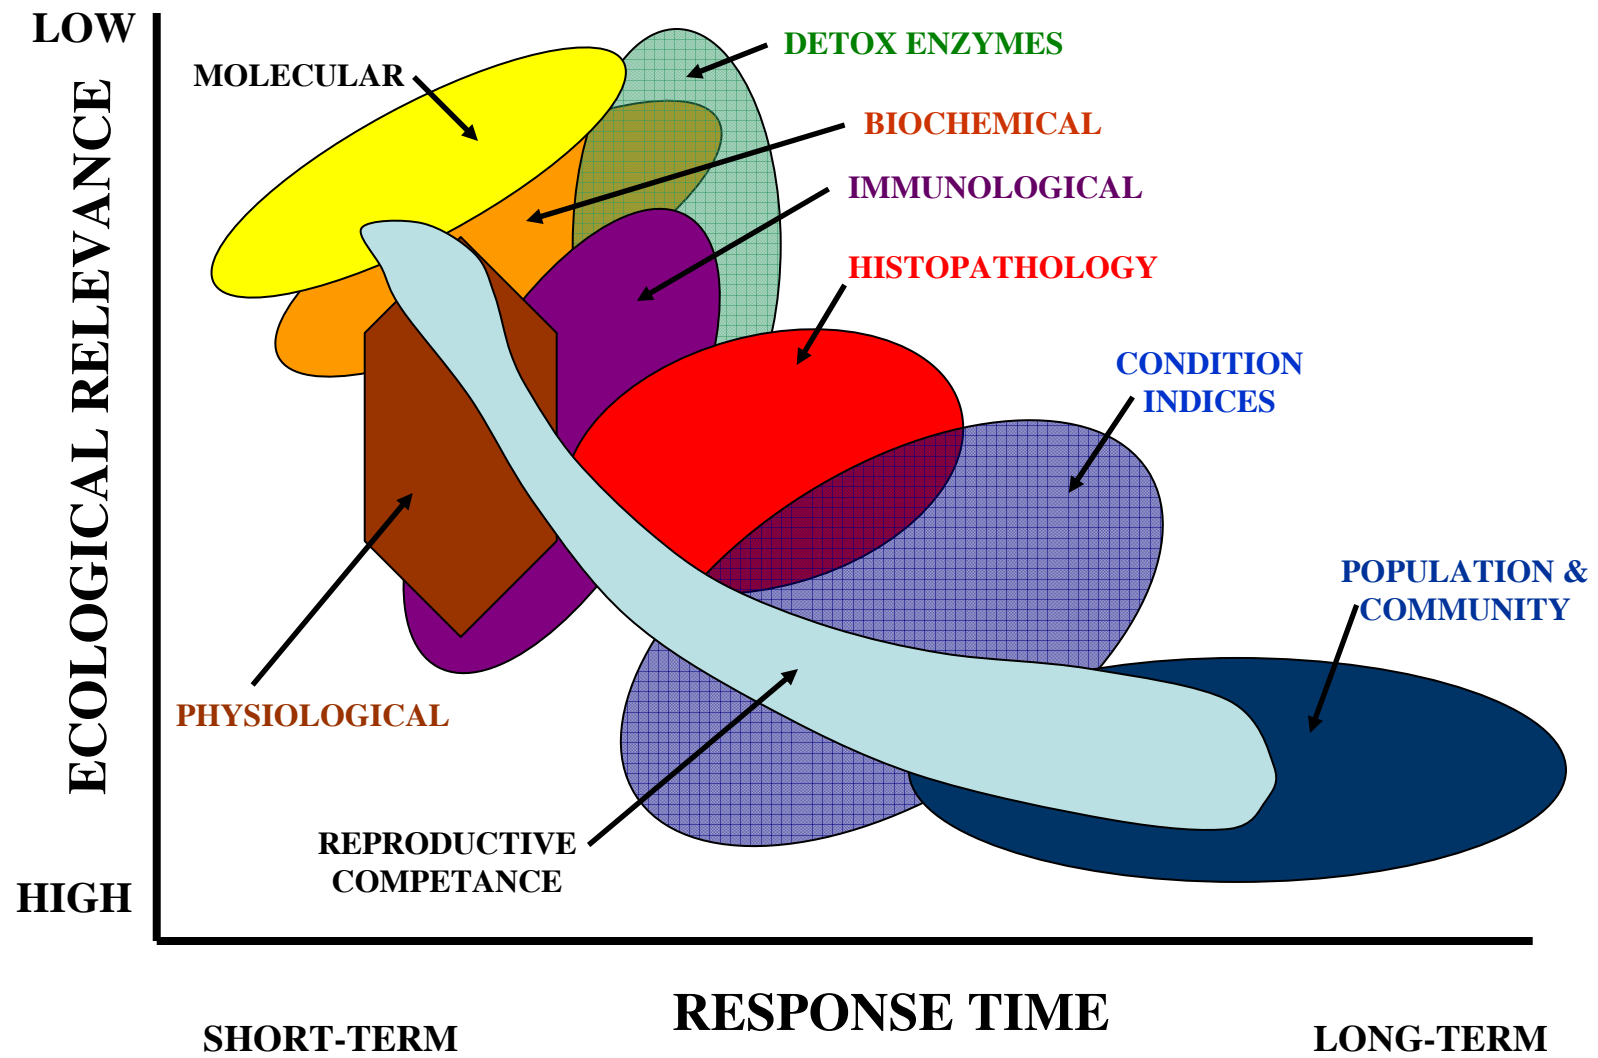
LOW

ECOLOGICAL RELEVANCE

HIGH

MOLECULAR

DETOX ENZYMES

BIOCHEMICAL

IMMUNOLOGICAL

HISTOPATHOLOGY

CONDITION INDICES

POPULATION & COMMUNITY

PHYSIOLOGICAL

REPRODUCTIVE COMPETANCE

RESPONSE TIME

SHORT-TERM

LONG-TERM